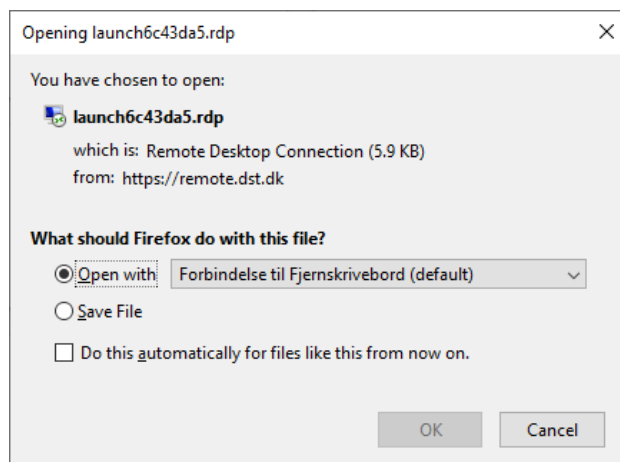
Opening launch6c43da5.rdp

×

You have chosen to open:

launch6c43da5.rdp

which is: Remote Desktop Connection (5.9 KB)
from: https://remote.dst.dk

What should Firefox do with this file?

Open with Forbindelse til Fjernskrivebord (default)

Save File

Do this automatically for files like this from now on.

OK Cancel